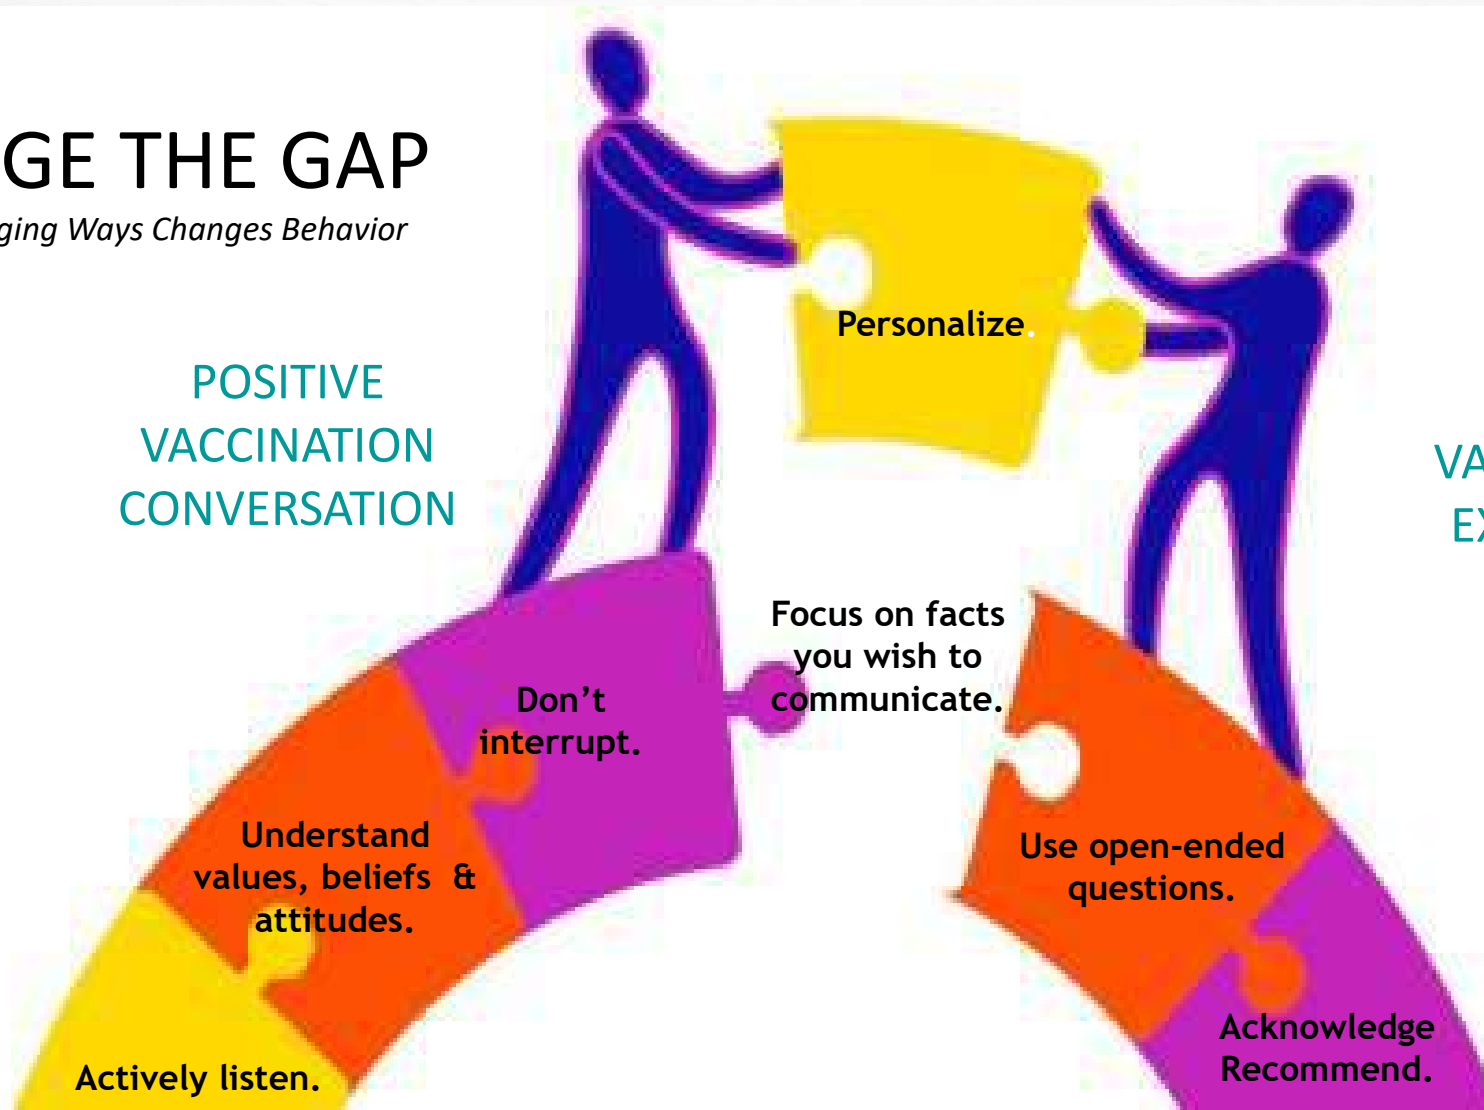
GE THE GAP

ging Ways Changes Behavior

POSITIVE VACCINATION CONVERSATION

Personalize.

VA

EX

Focus on facts you wish to communicate.

Don't interrupt.

Understand values, beliefs & attitudes.

Use open-ended questions.

Acknowledge Recommend.

Actively listen.